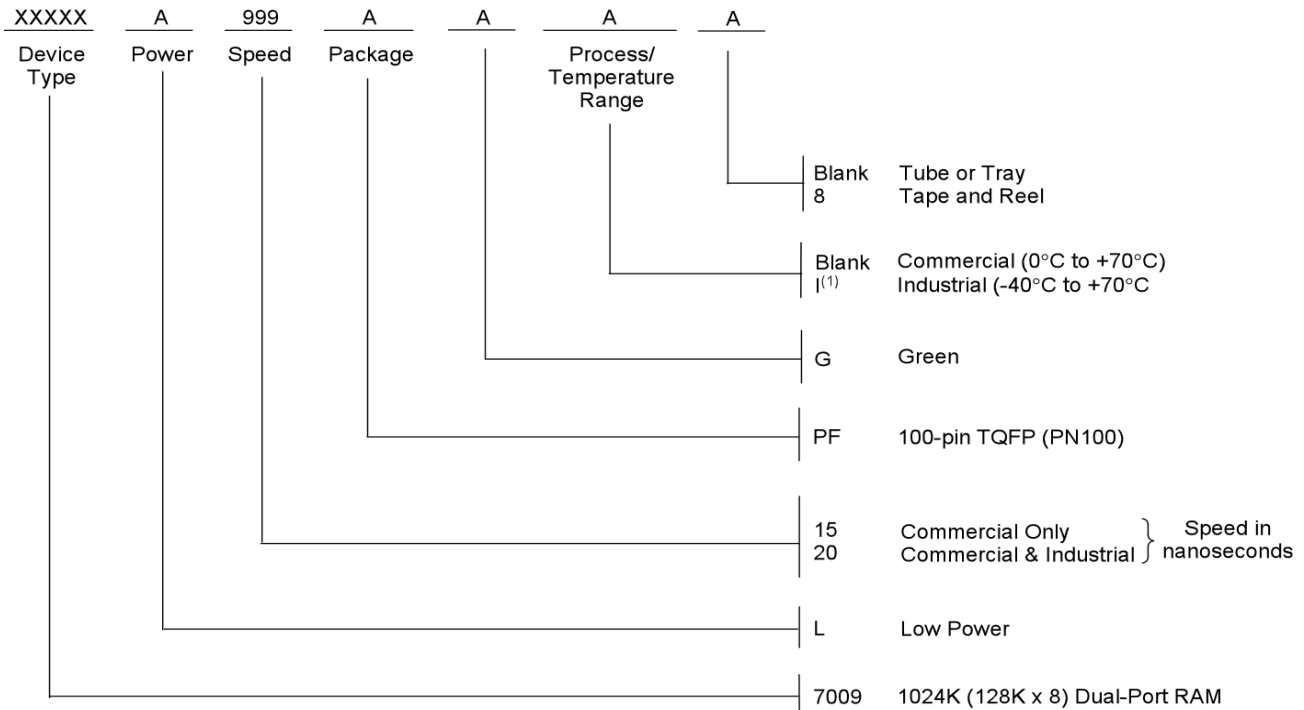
XXXXX Device Type

A Power

999 Speed

A Package

A

A Process/ Temperature Range

A

Blank Tube or Tray
8 Tape and Reel

Blank Commercial (0°C to +70°C)
I$^{(1)}$ Industrial (-40°C to +70°C

G Green

PF 100-pin TQFP (PN100)

15 Commercial Only
20 Commercial & Industrial
Speed in nanoseconds

L Low Power

7009 1024K (128K x 8) Dual-Port RAM